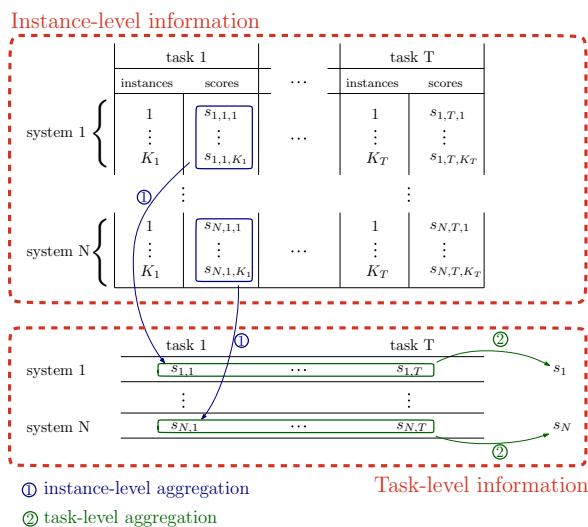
Instance-level information

| | task 1 | | ··· | task T | |
|---|---|---|---|---|---|
| | instances | scores | | instances | scores |
| system 1 | 1 | $s_{1,1,1}$ | | 1 | $s_{1,T,1}$ |
| | ⋮ | ⋮ | ··· | ⋮ | ⋮ |
| | $K_1$ | $s_{1,1,K_1}$ | | $K_T$ | $s_{1,T,K_T}$ |
| | ⋮ | | | ⋮ | |
| system N | 1 | $s_{N,1,1}$ | | 1 | $s_{N,T,1}$ |
| | ⋮ | ⋮ | ··· | ⋮ | ⋮ |
| | $K_1$ | $s_{N,1,K_1}$ | | $K_T$ | $s_{N,T,K_T}$ |

①

①

| | task 1 | | task T | |
|---|---|---|---|---|
| system 1 | $s_{1,1}$ | ··· | $s_{1,T}$ | ② $s_1$ |
| | ⋮ | | ⋮ | |
| system N | $s_{N,1}$ | ··· | $s_{N,T}$ | ② $s_N$ |

Task-level information

① instance-level aggregation

② task-level aggregation